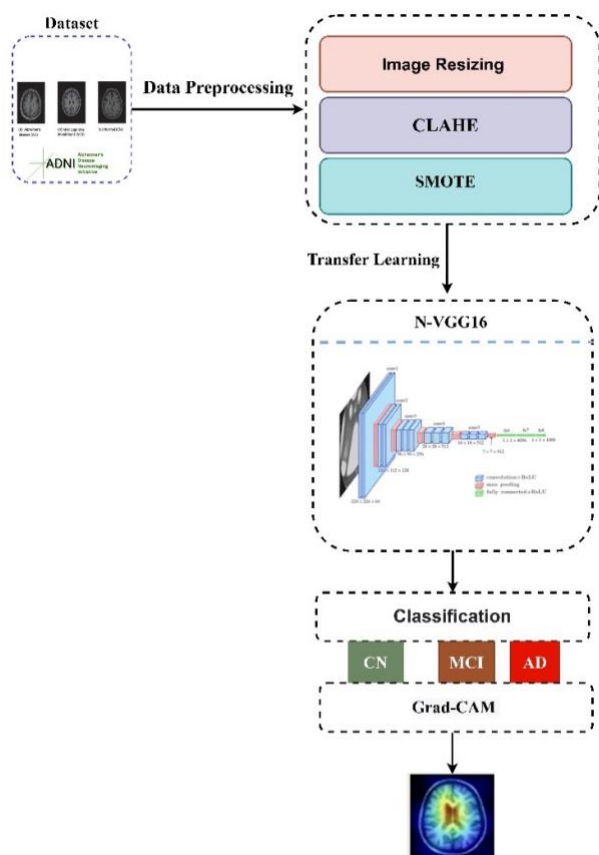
Dataset

ADNI Alzheimer's Disease Neuroimaging Initiative

Data Preprocessing

Image Resizing

CLAHE

SMOTE

Transfer Learning

N-VGG16

convolution+ReLU
max pooling
fully connected+ReLU

Classification

CN

MCI

AD

Grad-CAM